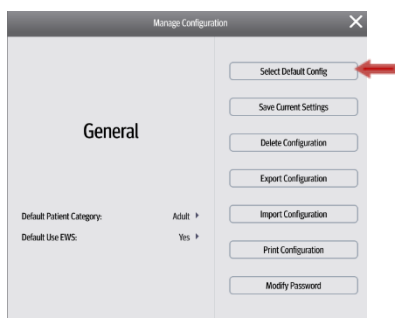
Manage Configuration

General

Default Patient Category: Adult

Default Use EWS: Yes

Select Default Config

Save Current Settings

Delete Configuration

Export Configuration

Import Configuration

Print Configuration

Modify Password